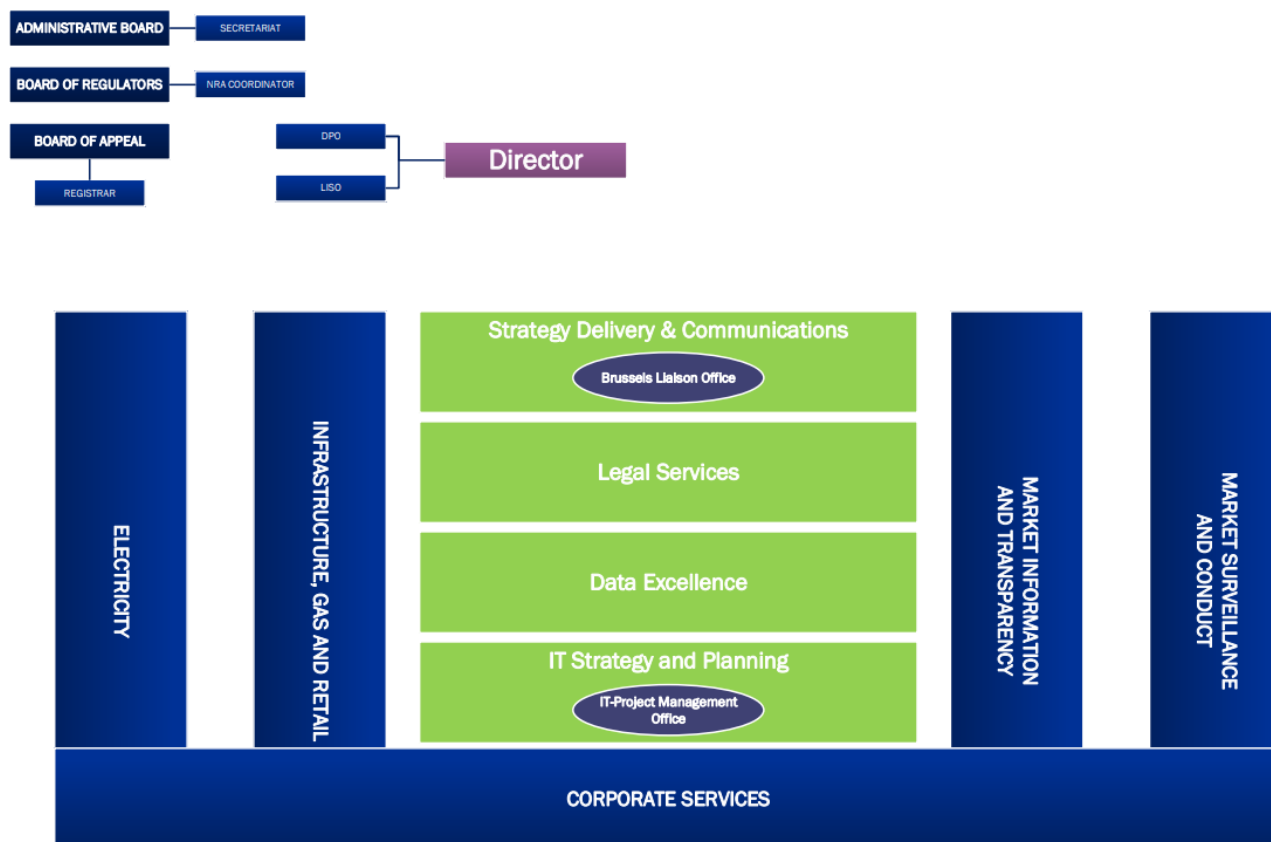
ADMINISTRATIVE BOARD

SECRETARIAT

BOARD OF REGULATORS

NRA COORDINATOR

BOARD OF APPEAL

REGISTRAR

DPO

LISO

Director

ELECTRICITY

INFRASTRUCTURE, GAS AND RETAIL

Strategy Delivery & Communications

Brussels Liaison Office

Legal Services

Data Excellence

IT Strategy and Planning

IT-Project Management Office

MARKET INFORMATION AND TRANSPARENCY

MARKET SURVEILLANCE AND CONDUCT

CORPORATE SERVICES